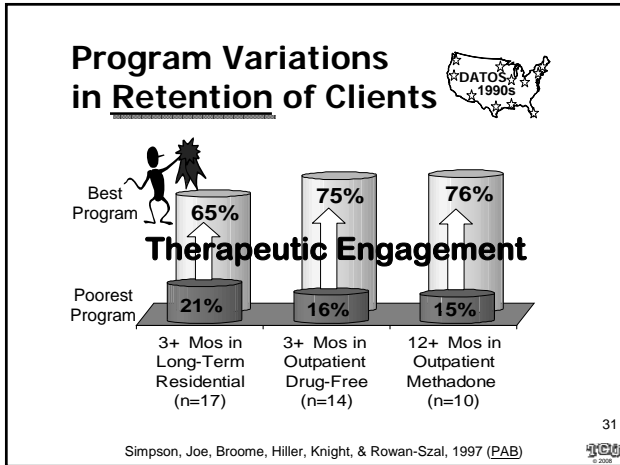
Program Variations in Retention of Clients

DATOS 1990s

Best Program

Poorest Program

65%

75%

76%

Therapeutic Engagement

21%

16%

15%

3+ Mos in Long-Term Residential (n=17)

3+ Mos in Outpatient Drug-Free (n=14)

12+ Mos in Outpatient Methadone (n=10)

31

Simpson, Joe, Broome, Hiller, Knight, & Rowan-Szal, 1997 (PAB)

TCU © 2008